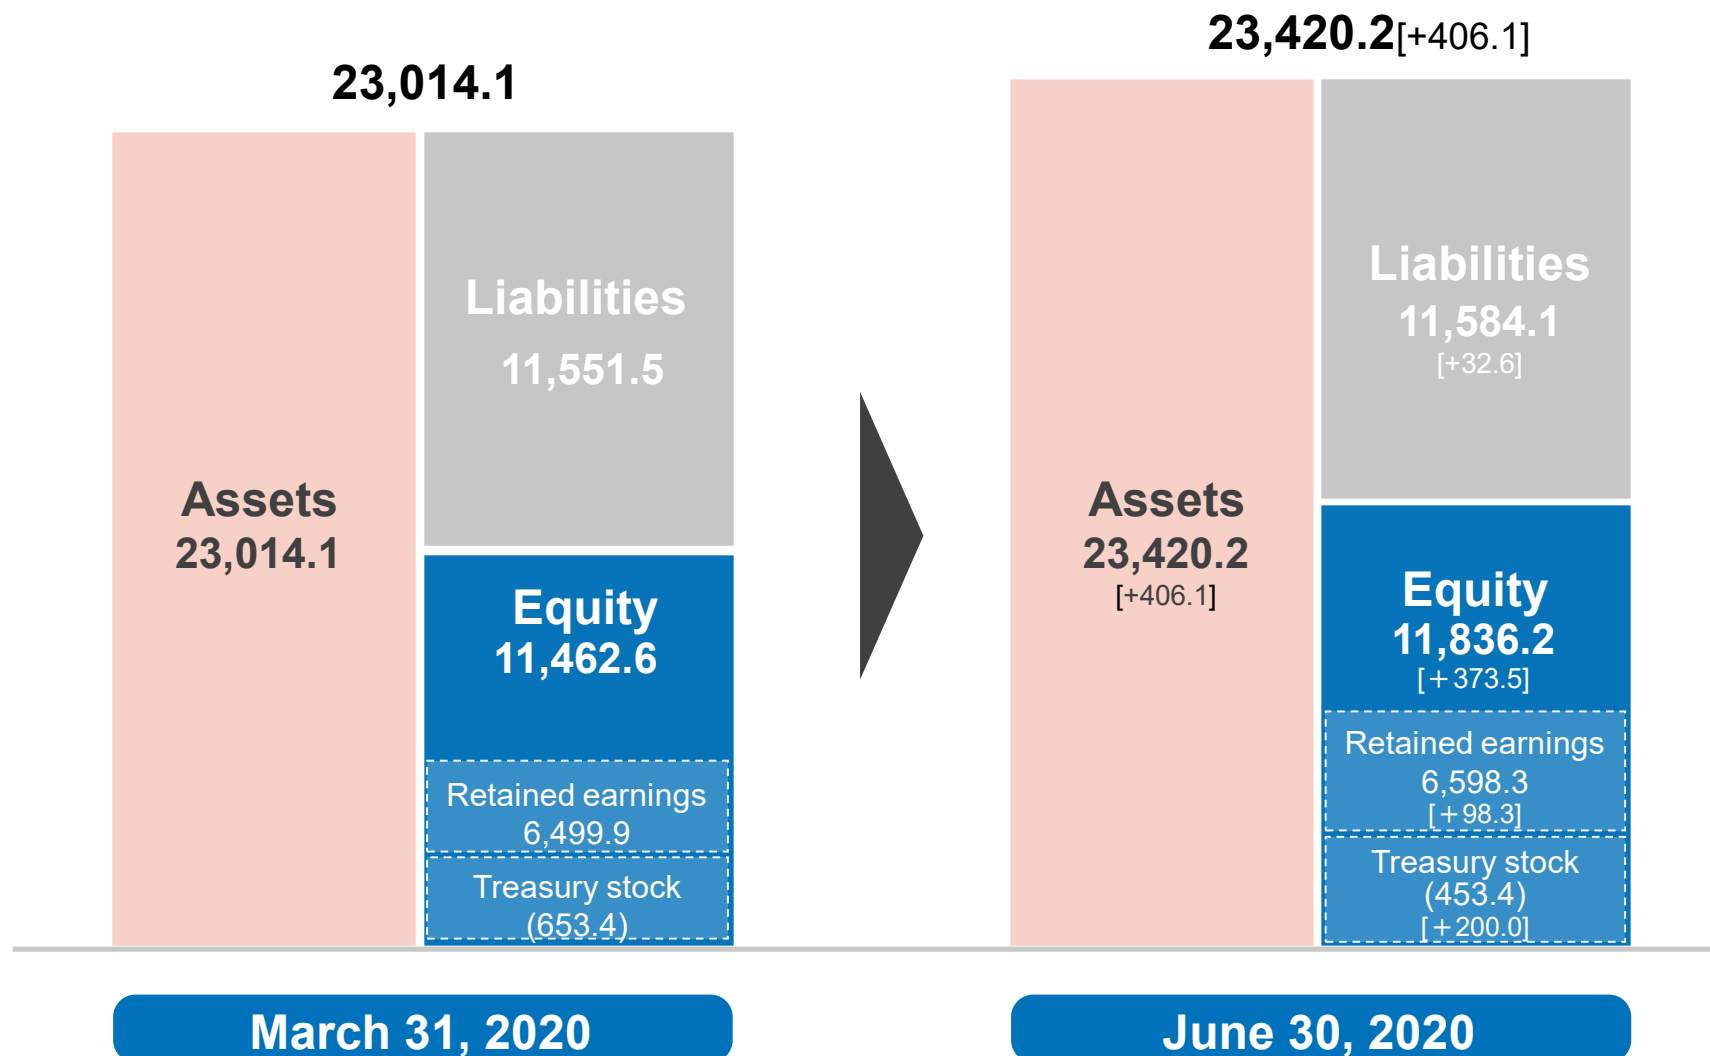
23,014.1

Assets
23,014.1

Liabilities
11,551.5

Equity
11,462.6

Retained earnings
6,499.9

Treasury stock
(653.4)

March 31, 2020

23,420.2[+406.1]

Assets
23,420.2
[+406.1]

Liabilities
11,584.1
[+32.6]

Equity
11,836.2
[+373.5]

Retained earnings
6,598.3
[+98.3]

Treasury stock
(453.4)
[+200.0]

June 30, 2020